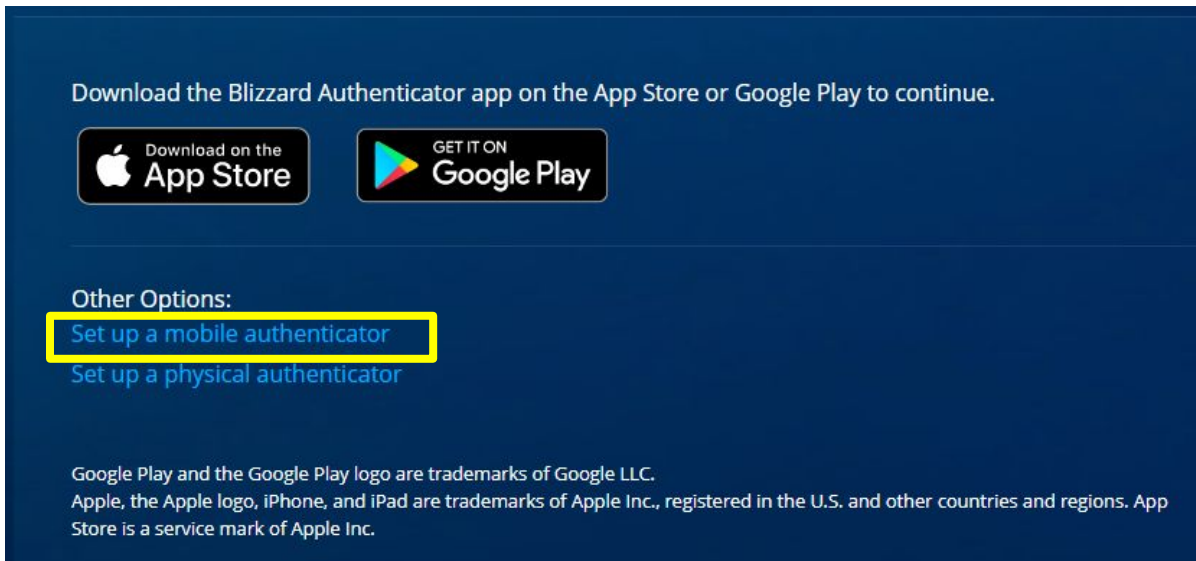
Download the Blizzard Authenticator app on the App Store or Google Play to continue.

Download on the
App Store

GET IT ON
Google Play

Other Options:
Set up a mobile authenticator
Set up a physical authenticator

Google Play and the Google Play logo are trademarks of Google LLC.
Apple, the Apple logo, iPhone, and iPad are trademarks of Apple Inc., registered in the U.S. and other countries and regions. App Store is a service mark of Apple Inc.